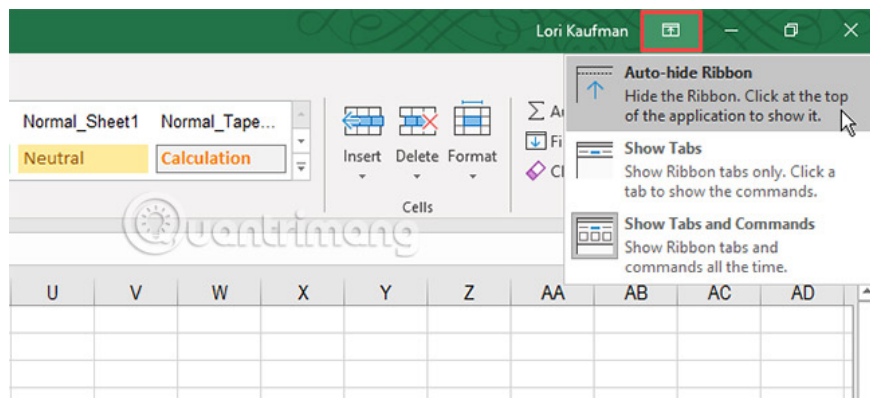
Lori Kaufman

Normal_Sheet1 Normal_Tape...
Neutral Calculation

Insert Delete Format
Cells

Σ A
Fi
Cl

Auto-hide Ribbon
Hide the Ribbon. Click at the top of the application to show it.

Show Tabs
Show Ribbon tabs only. Click a tab to show the commands.

Show Tabs and Commands
Show Ribbon tabs and commands all the time.

Quantrimang

| U | V | W | X | Y | Z | AA | AB | AC | AD |
|---|---|---|---|---|---|---|---|---|---|